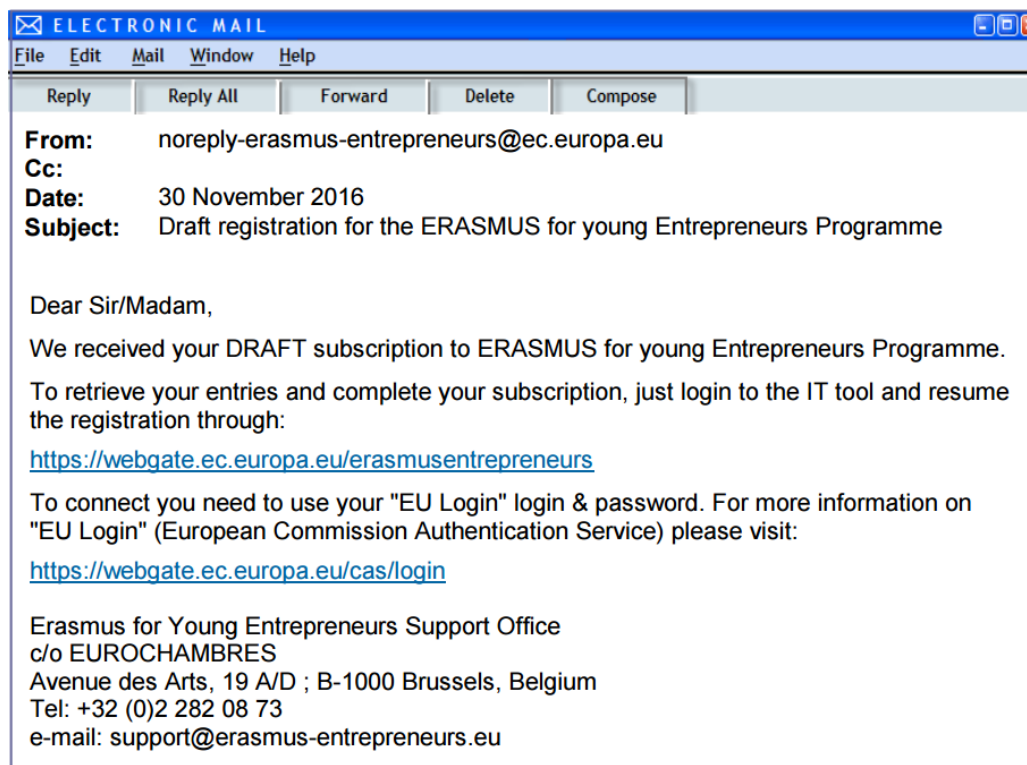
ELECTRONIC MAIL

File Edit Mail Window Help

Reply | Reply All | Forward | Delete | Compose

From: noreply-erasmus-entrepreneurs@ec.europa.eu
Cc:
Date: 30 November 2016
Subject: Draft registration for the ERASMUS for young Entrepreneurs Programme

Dear Sir/Madam,

We received your DRAFT subscription to ERASMUS for young Entrepreneurs Programme.

To retrieve your entries and complete your subscription, just login to the IT tool and resume the registration through:

https://webgate.ec.europa.eu/erasmusentrepreneurs

To connect you need to use your "EU Login" login & password. For more information on "EU Login" (European Commission Authentication Service) please visit:

https://webgate.ec.europa.eu/cas/login

Erasmus for Young Entrepreneurs Support Office
c/o EUROCHAMBRES
Avenue des Arts, 19 A/D ; B-1000 Brussels, Belgium
Tel: +32 (0)2 282 08 73
e-mail: support@erasmus-entrepreneurs.eu